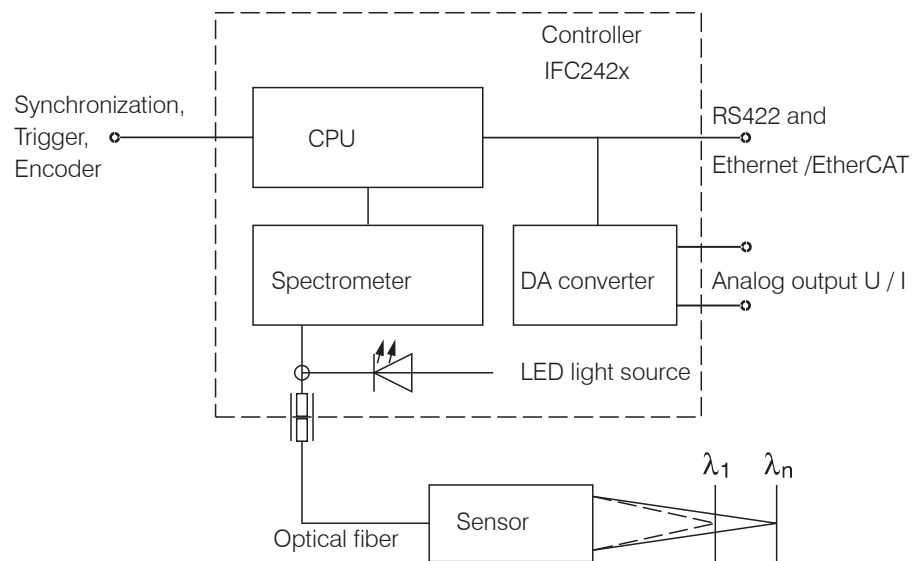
Controller
IFC242x

Synchronization,
Trigger,
Encoder

CPU

RS422 and
Ethernet /EtherCAT

Spectrometer

DA converter

Analog output U / I

LED light source

$\lambda_1$

$\lambda_n$

Sensor

Optical fiber